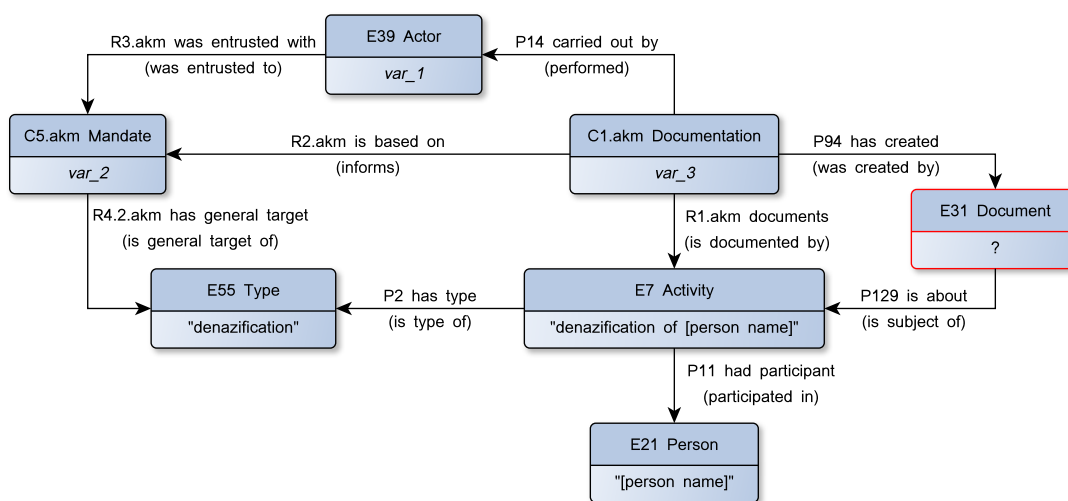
R3.akm was entrusted with
(was entrusted to)

E39 Actor
var_1

P14 carried out by
(performed)

C5.akm Mandate
var_2

R2.akm is based on
(informs)

C1.akm Documentation
var_3

P94 has created
(was created by)

E31 Document
?

R4.2.akm has general target
(is general target of)

R1.akm documents
(is documented by)

E55 Type
"denazification"

P2 has type
(is type of)

E7 Activity
"denazification of [person name]"

P129 is about
(is subject of)

P11 had participant
(participated in)

E21 Person
"[person name]"